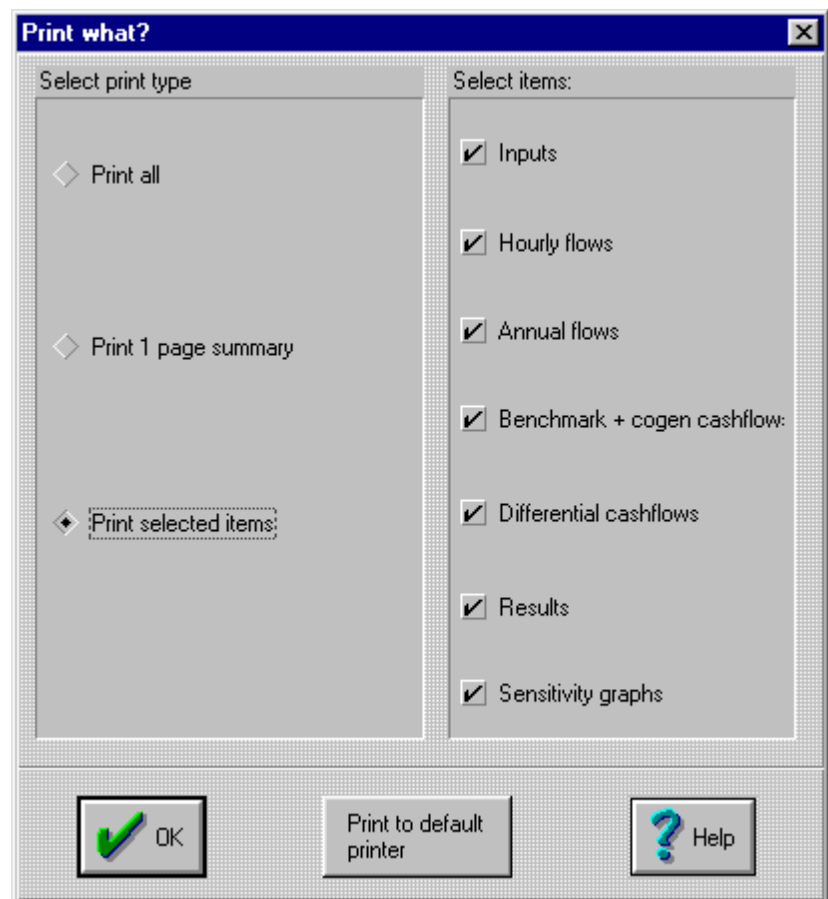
Print what?

Select print type

Print all

Print 1 page summary

Print selected items

Select items:

Inputs

Hourly flows

Annual flows

Benchmark + cogen cashflow:

Differential cashflows

Results

Sensitivity graphs

OK

Print to default printer

Help